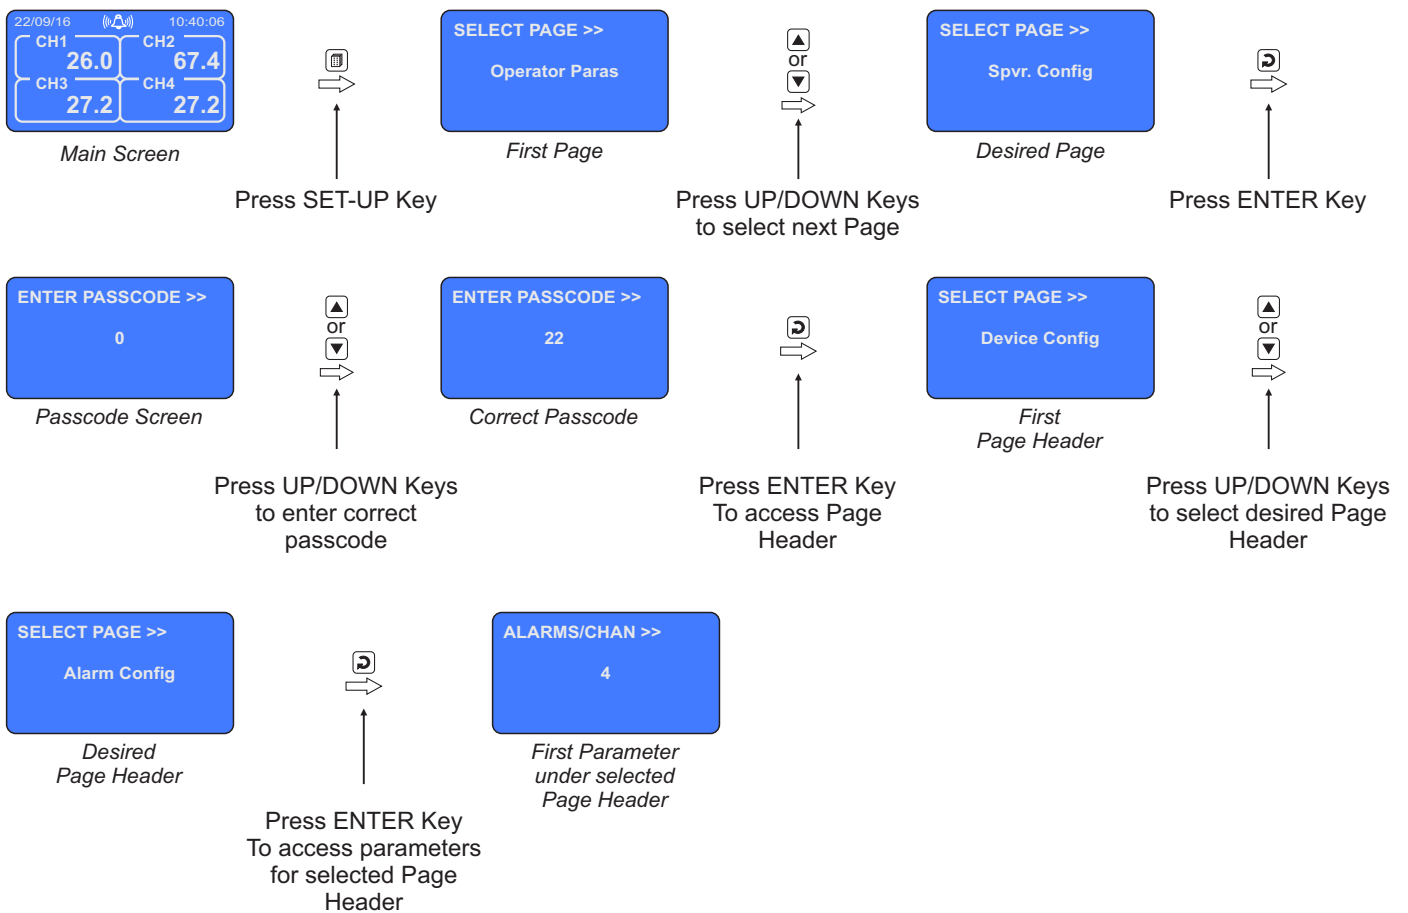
22/09/16 10:40:06
CH1 26.0
CH2 67.4
CH3 27.2
CH4 27.2
Main Screen

Press SET-UP Key

SELECT PAGE >>
Operator Paras
First Page

or
Press UP/DOWN Keys to select next Page

SELECT PAGE >>
Spvr. Config
Desired Page

Press ENTER Key

ENTER PASSCODE >>
0
Passcode Screen

or
Press UP/DOWN Keys to enter correct passcode

ENTER PASSCODE >>
22
Correct Passcode

Press ENTER Key To access Page Header

SELECT PAGE >>
Device Config
First Page Header

or
Press UP/DOWN Keys to select desired Page Header

SELECT PAGE >>
Alarm Config
Desired Page Header

Press ENTER Key To access parameters for selected Page Header

ALARMS/CHAN >>
4
First Parameter under selected Page Header